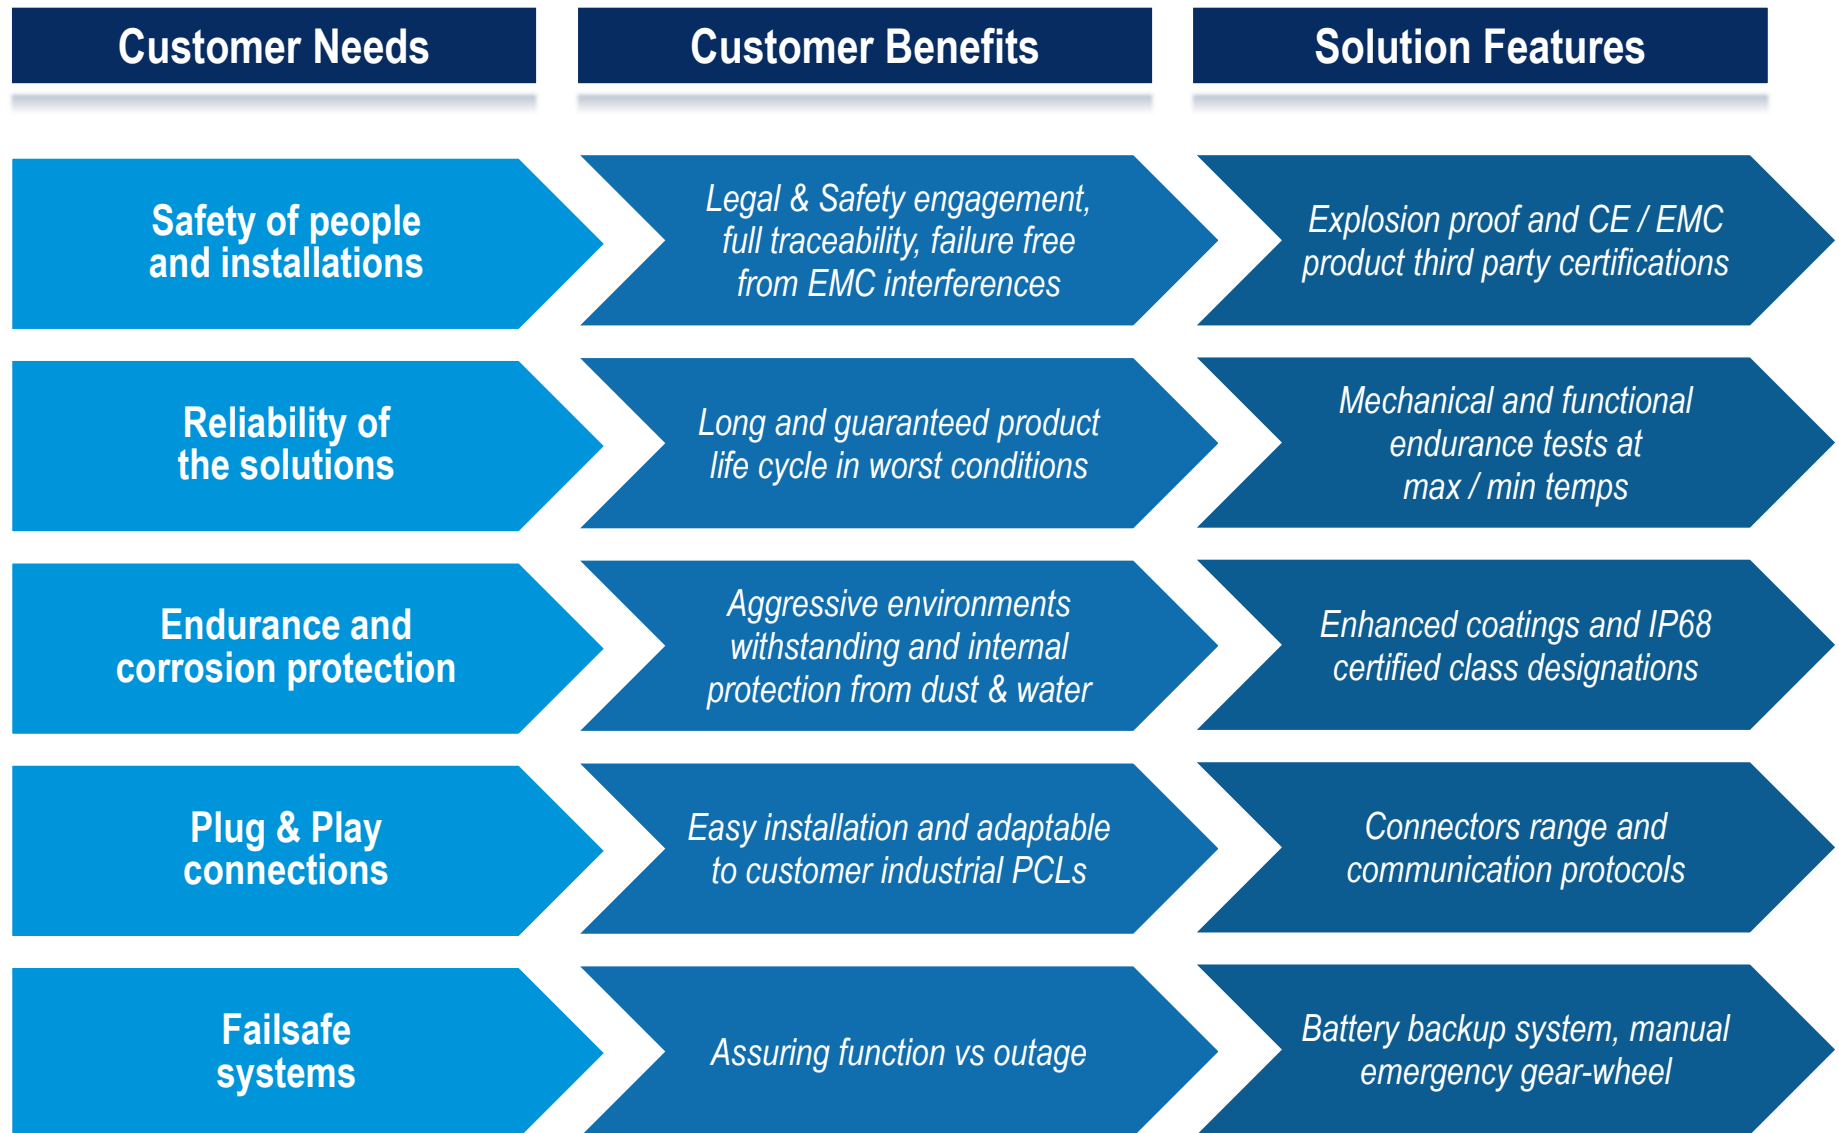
| Customer Needs | Customer Benefits | Solution Features |
|---|---|---|
| Safety of people and installations | Legal & Safety engagement, full traceability, failure free from EMC interferences | Explosion proof and CE / EMC product third party certifications |
| Reliability of the solutions | Long and guaranteed product life cycle in worst conditions | Mechanical and functional endurance tests at max / min temps |
| Endurance and corrosion protection | Aggressive environments withstanding and internal protection from dust & water | Enhanced coatings and IP68 certified class designations |
| Plug & Play connections | Easy installation and adaptable to customer industrial PCLs | Connectors range and communication protocols |
| Failsafe systems | Assuring function vs outage | Battery backup system, manual emergency gear-wheel |